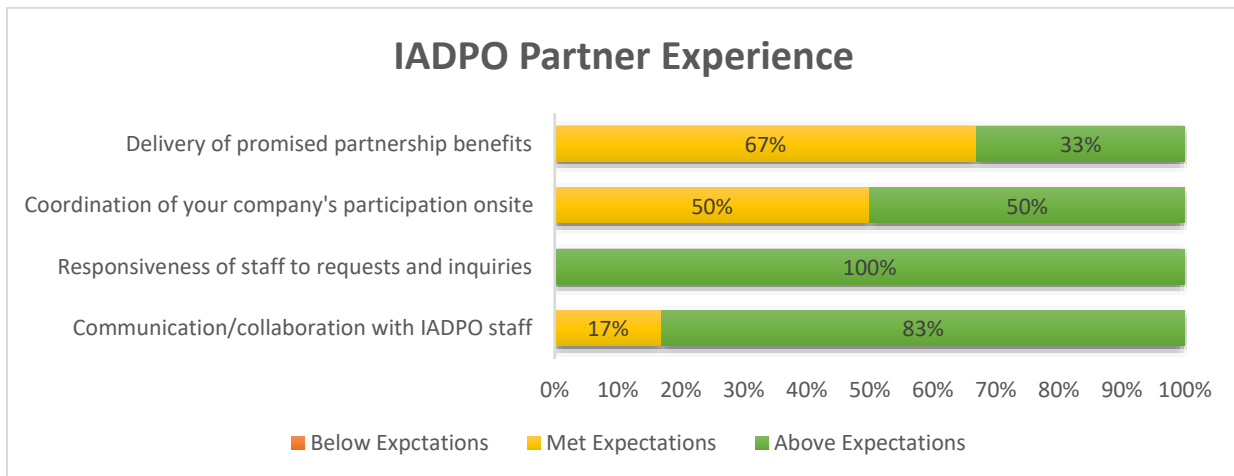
IADPO Partner Experience

Delivery of promised partnership benefits
67%
33%

Coordination of your company's participation onsite
50%
50%

Responsiveness of staff to requests and inquiries
100%

Communication/collaboration with IADPO staff
17%
83%

0% 10% 20% 30% 40% 50% 60% 70% 80% 90% 100%

Below Expctations
Met Expectations
Above Expectations